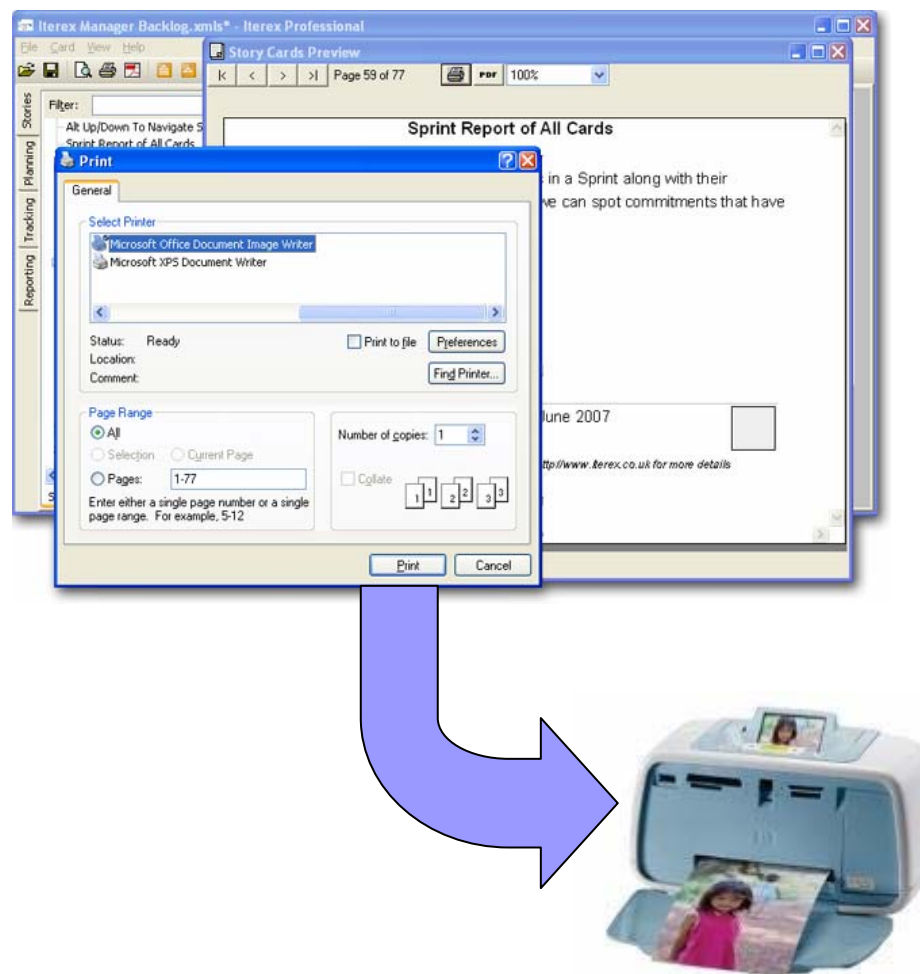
Iterex Manager Backlog.xmls* - Iterex Professional

File Card View Help

Stories Planning Tracking Reporting

Filter:

Alt Up/Down To Navigate S

Sprint Report of All Cards

Story Cards Preview

|< < > >| Page 59 of 77 PDF 100%

Sprint Report of All Cards

in a Sprint along with their

we can spot commitments that have

June 2007

ttp://www.iterex.co.uk for more details

Print

General

Select Printer

Microsoft Office Document Image Writer

Microsoft XPS Document Writer

Status: Ready

Location:

Comment:

Print to file

Preferences

Find Printer...

Page Range

All

Selection

Current Page

Pages: 1-77

Enter either a single page number or a single page range. For example, 5-12

Number of copies: 1

Collate

1 1 2 2 3 3

Print

Cancel